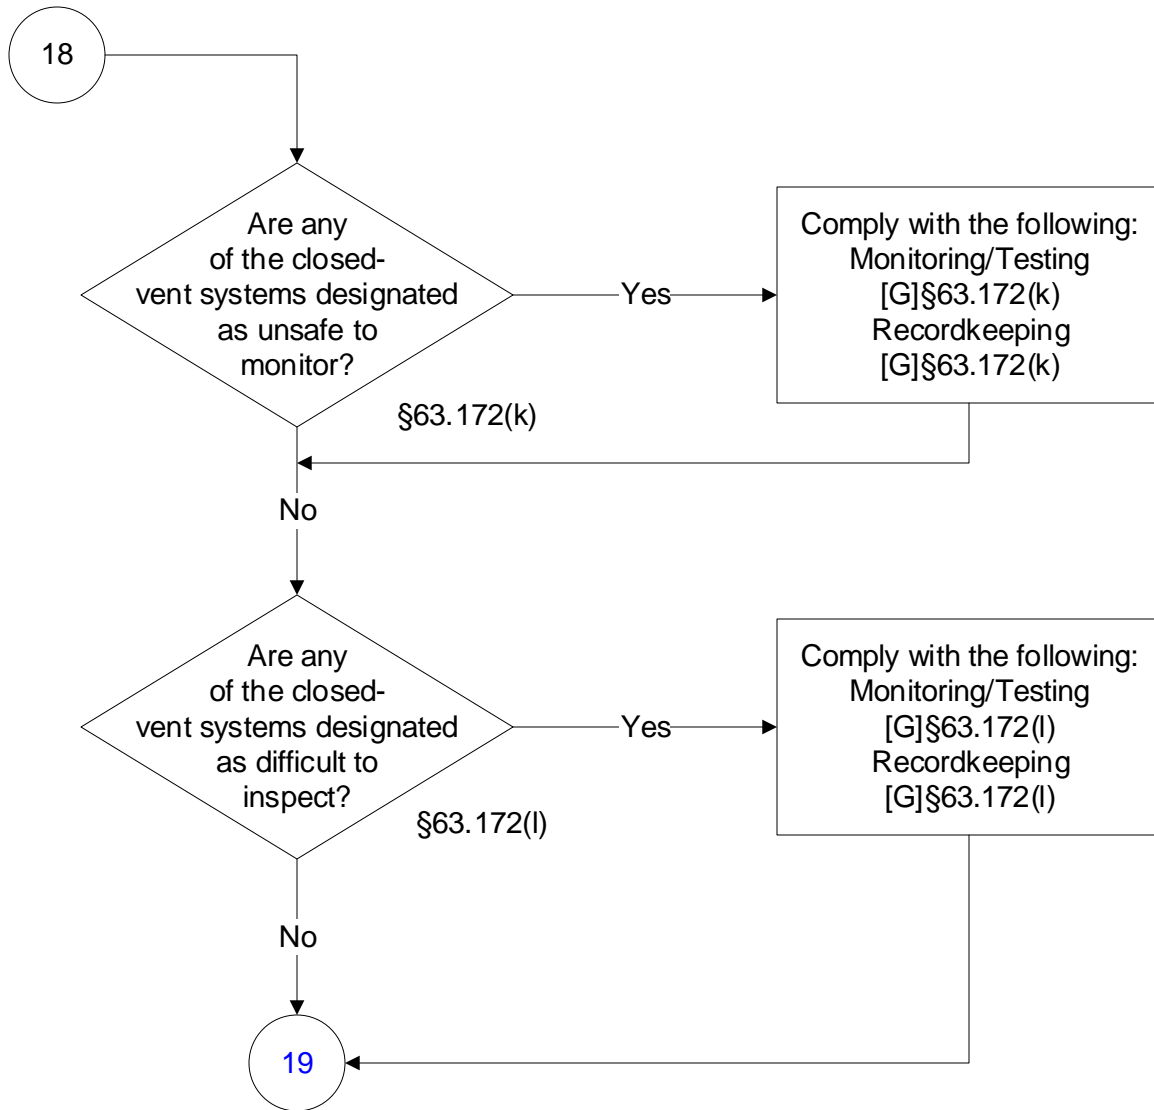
18

Are any of the closed-vent systems designated as unsafe to monitor?

§63.172(k)

Yes

Comply with the following:
Monitoring/Testing
[G]§63.172(k)
Recordkeeping
[G]§63.172(k)

No

Are any of the closed-vent systems designated as difficult to inspect?

§63.172(l)

Yes

Comply with the following:
Monitoring/Testing
[G]§63.172(l)
Recordkeeping
[G]§63.172(l)

No

19